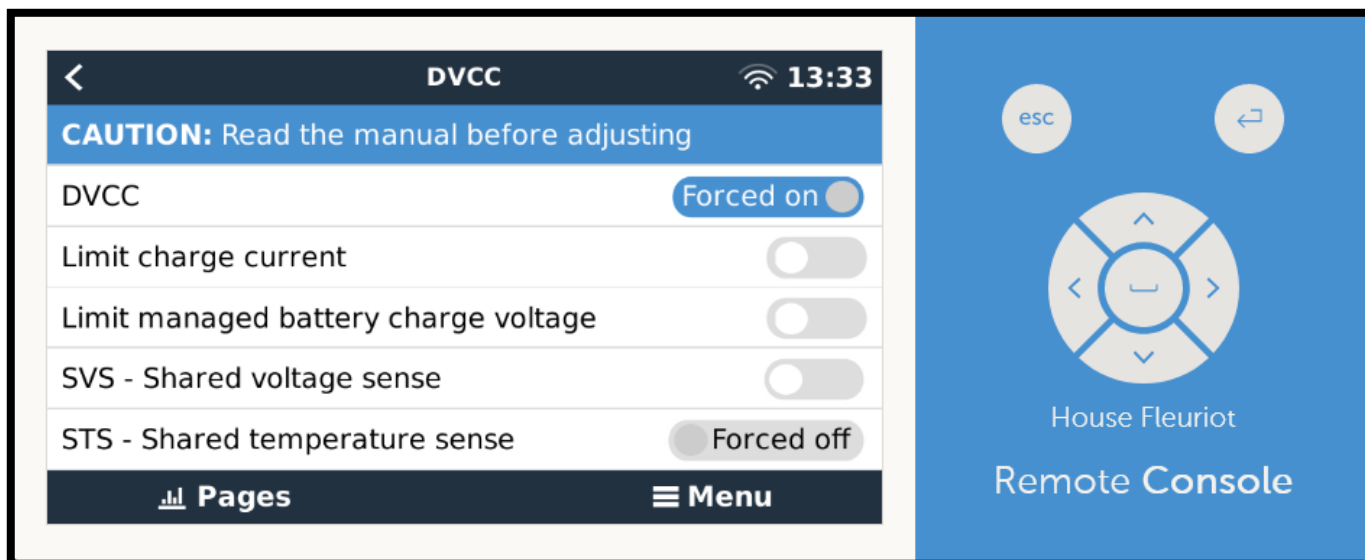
DVCC 13:33

CAUTION: Read the manual before adjusting

DVCC Forced on

Limit charge current

Limit managed battery charge voltage

SVS - Shared voltage sense

STS - Shared temperature sense Forced off

Pages Menu

esc

House Fleuriot

Remote Console